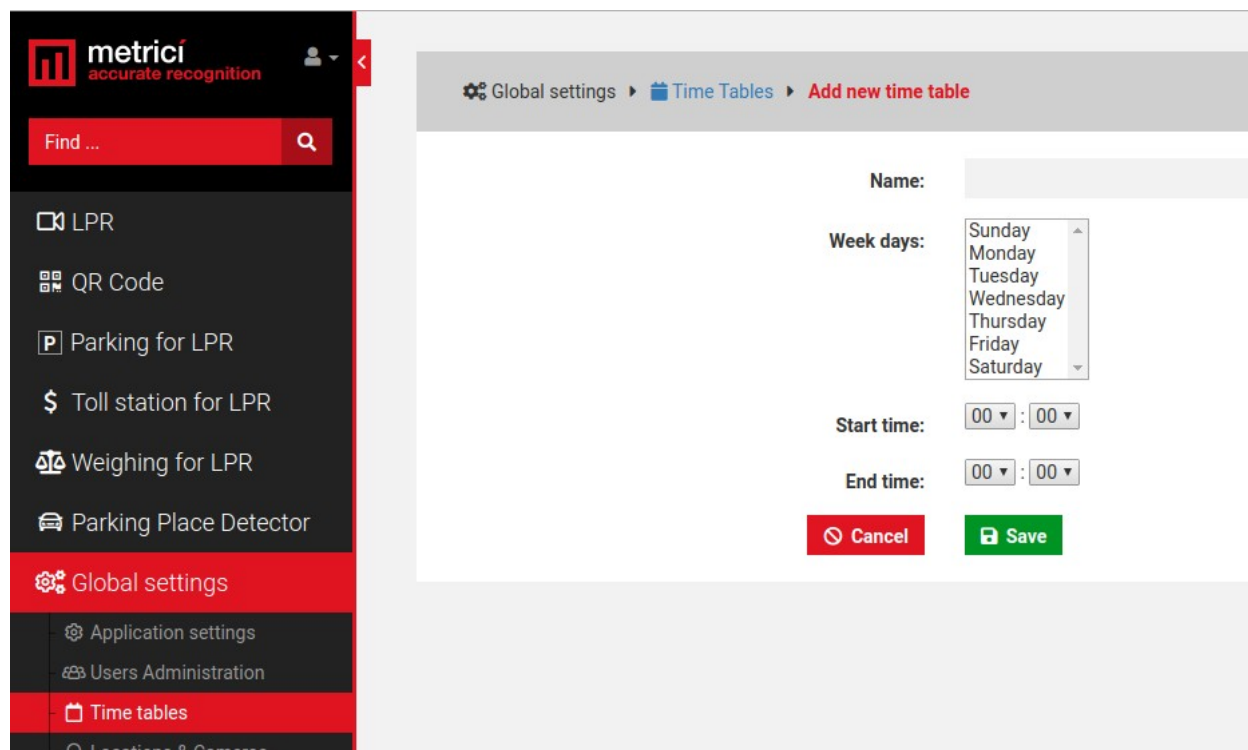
metricí
accurate recognition

Find ...

LPR

QR Code

Parking for LPR

Toll station for LPR

Weighing for LPR

Parking Place Detector

Global settings

Application settings

Users Administration

Time tables

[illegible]

Global settings ▸ Time Tables ▸ Add new time table

Name:

Week days:

Sunday
Monday
Tuesday
Wednesday
Thursday
Friday
Saturday

Start time: 00 : 00

End time: 00 : 00

Cancel

Save